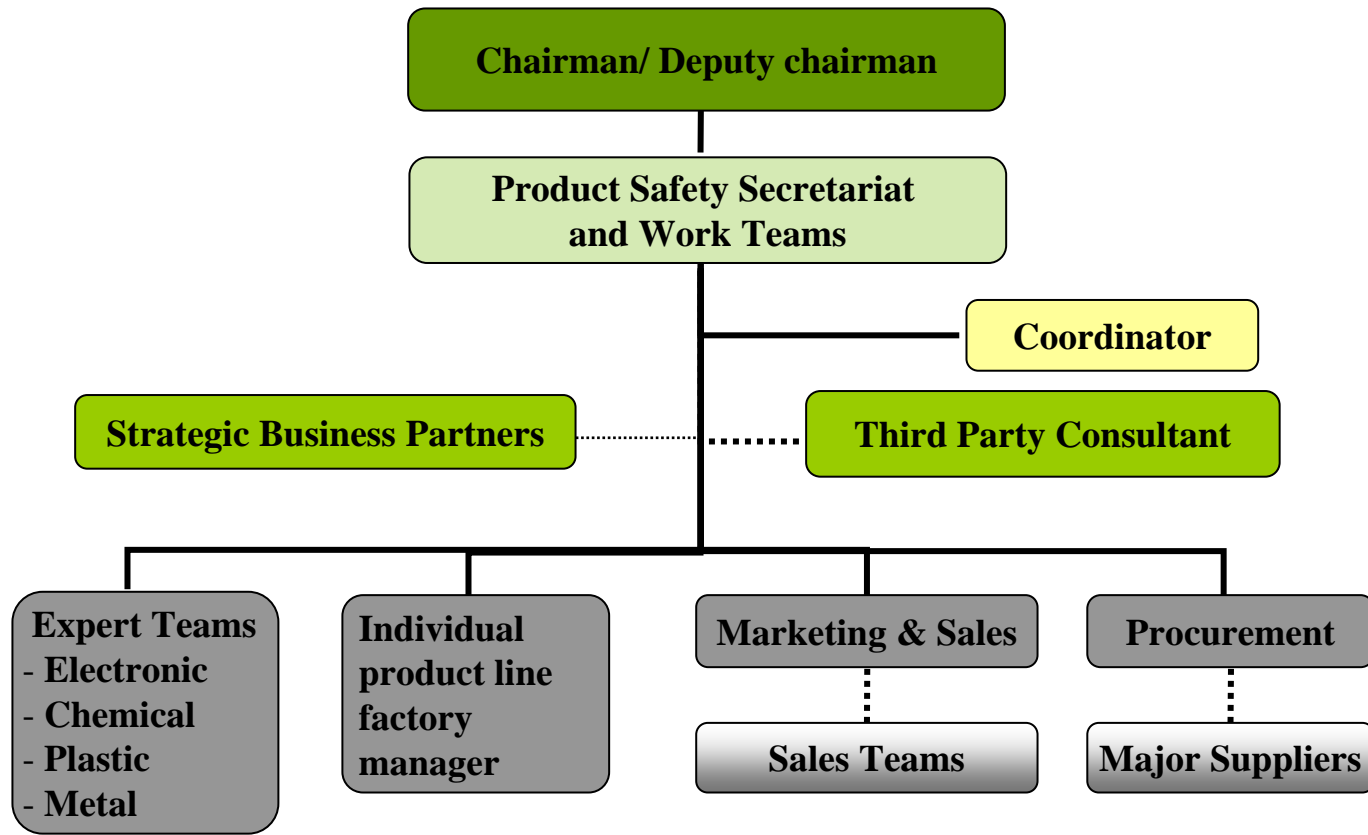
Chairman/ Deputy chairman

Product Safety Secretariat and Work Teams

Coordinator

Strategic Business Partners

Third Party Consultant

Expert Teams
- Electronic
- Chemical
- Plastic
- Metal

Individual product line factory manager

Marketing & Sales

Sales Teams

Procurement

Major Suppliers